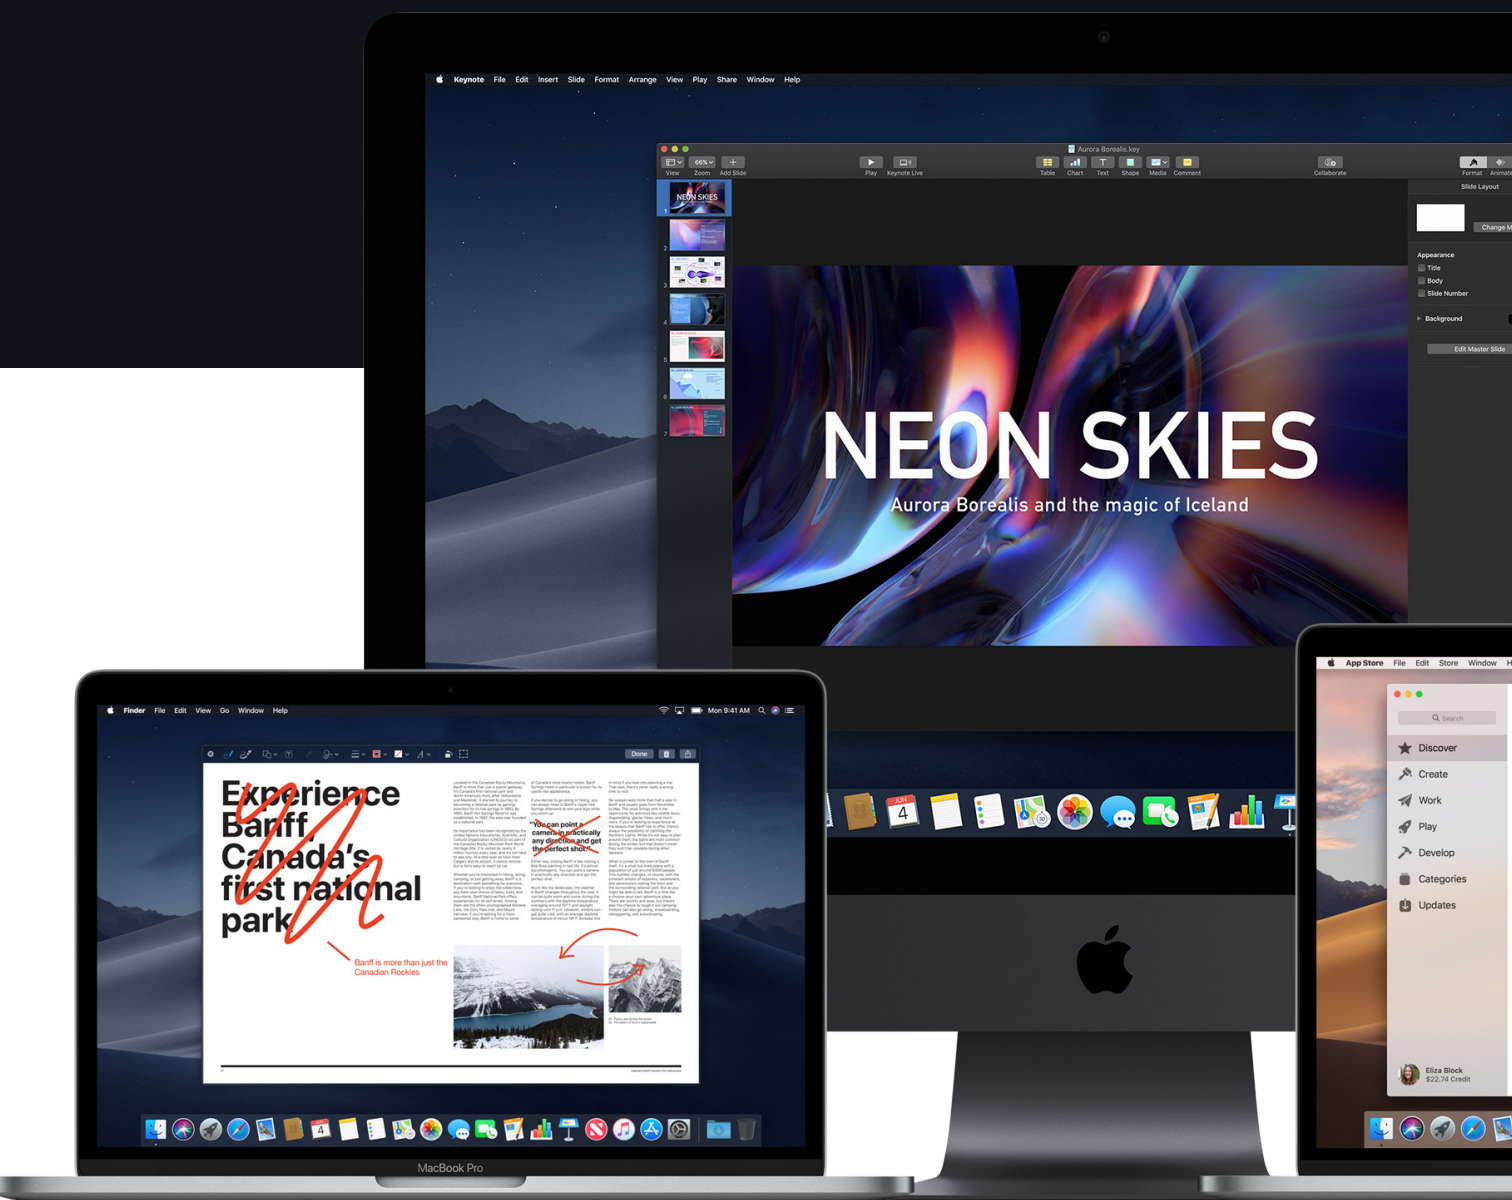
Keynote File Edit Insert Slide Format Arrange View Play Share Window Help

Aurora Borealis.key

View Zoom Add Slide Play Keynote Live Table Chart Text Shape Media Comment Collaborate Format Animate

66%

NEON SKIES

Slide Layout

Change M

Appearance
Title
Body
Slide Number

Background

Edit Master Slide

NEON SKIES
Aurora Borealis and the magic of Iceland

Finder File Edit View Go Window Help Mon 9:41 AM

Done

Experience Banff, Canada's first national park

Banff is more than just the Canadian Rockies

You can point a camera in practically any direction and get the perfect shot.

MacBook Pro

App Store File Edit Store Window H

Search

Discover
Create
Work
Play
Develop
Categories
Updates

Eliza Block
$22.74 Credit

JUN
4